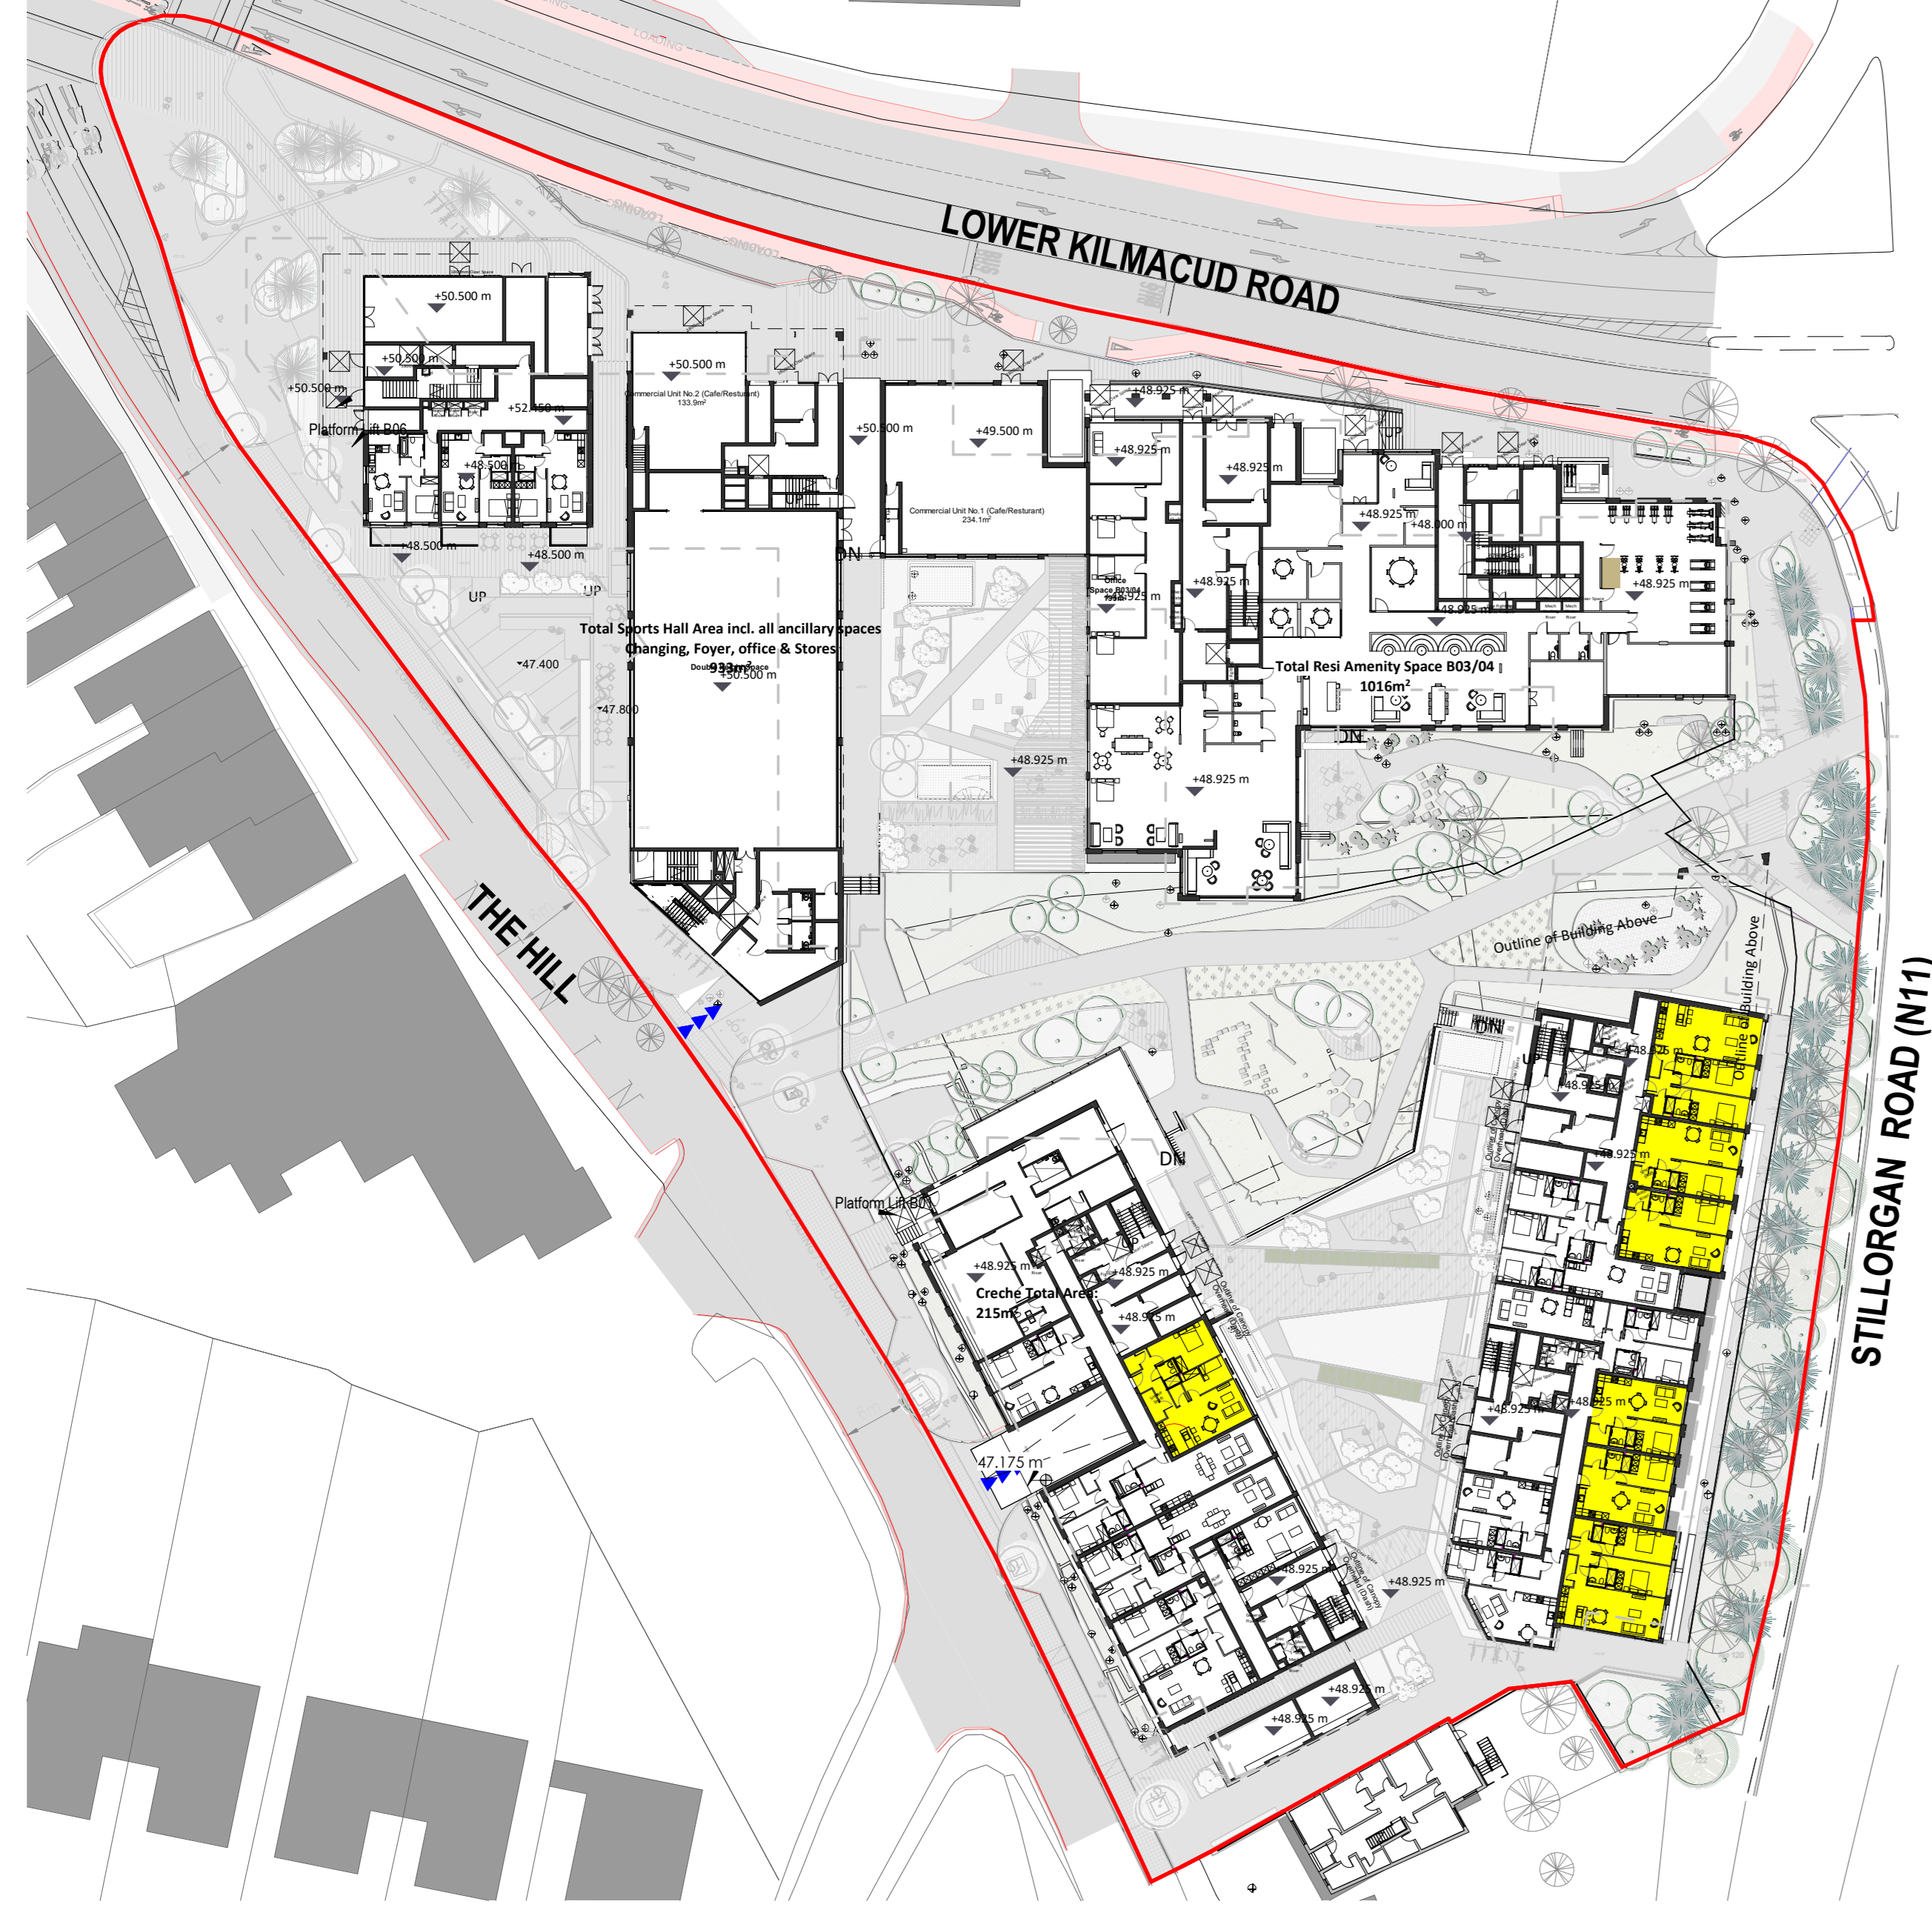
LOWER KILMACUD ROAD

+50.500 m
+50.500 m
+50.500 m
Platform Lift B06
+52.450 m
+48.500 m
+48.500 m
+48.500 m
UP
UP

+50.500 m
Commercial Unit No.2 (Cafe/Resturant)
133.9m²
+50.500 m
+49.500 m
Commercial Unit No.1 (Cafe/Resturant)
234.1m²
DN

Total Sports Hall Area incl. all ancillary spaces
Changing, Foyer, office & Stores
933m²
+50.500 m
47.400
47.800

+48.925 m
+48.925 m
+48.925 m
+48.925 m
+48.000 m
+48.925 m
+48.925 m
+48.925 m
Office
+48.925 m
Total Resi Amenity Space B03/04
1016m²
DN
+48.925 m
+48.925 m

Outline of Building Above
Outline of Building Above

THE HILL

DN
DN
UP
+48.925 m
+48.925 m
+48.925 m

Platform Lift B05
+48.925 m
+48.925 m
Creche Total Area:
215m²
+48.925 m
47.175 m
+48.925 m
+48.925 m
+48.925 m
+48.925 m
+48.925 m
+48.925 m

STILLORGAN ROAD (N11)